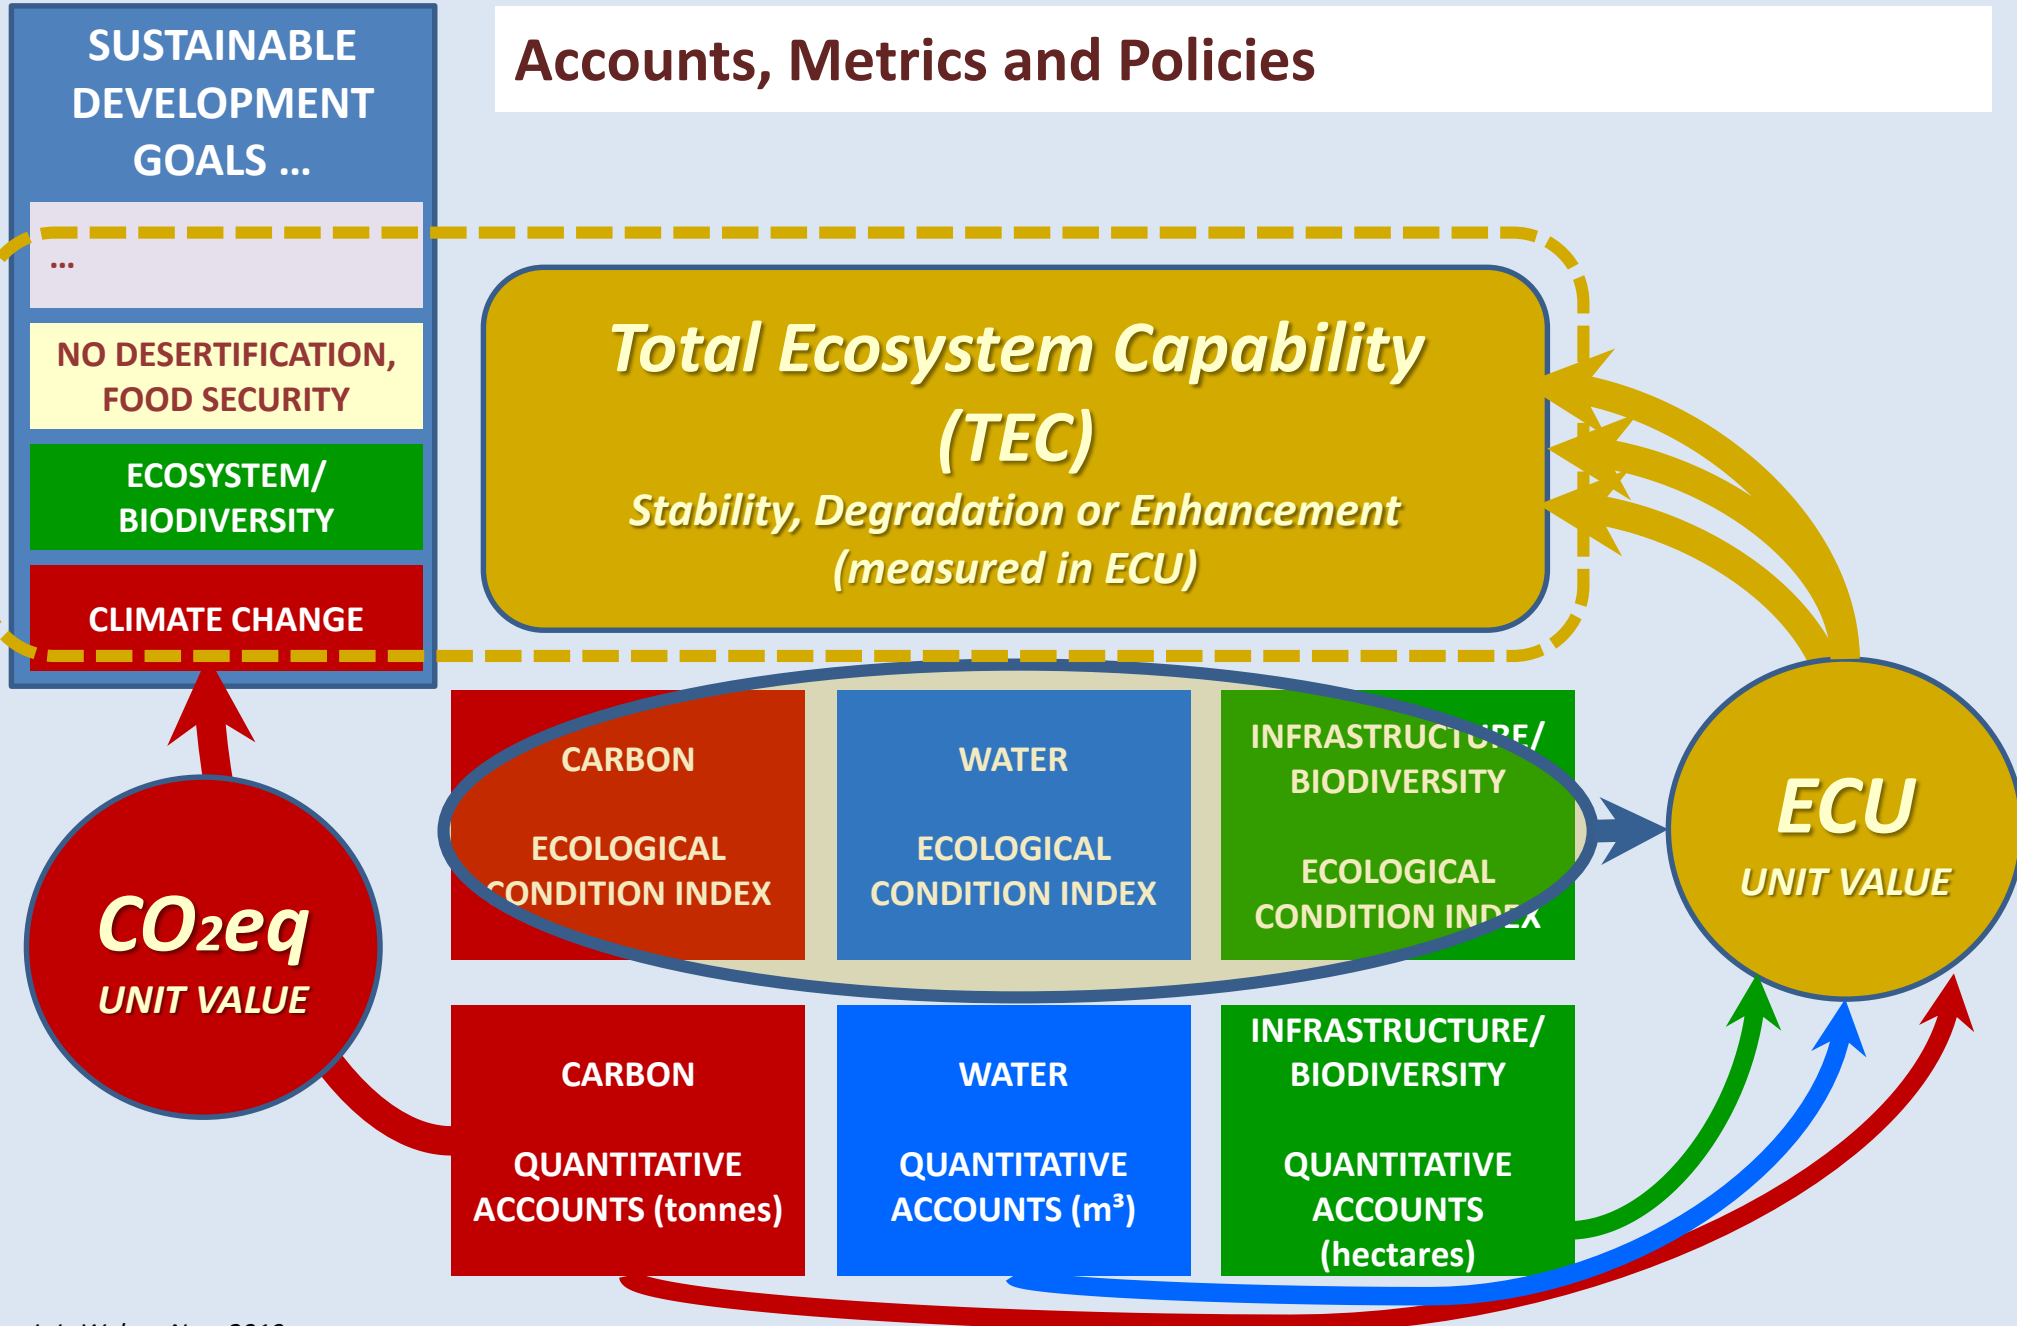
SUSTAINABLE DEVELOPMENT GOALS …

…

NO DESERTIFICATION, FOOD SECURITY

ECOSYSTEM/ BIODIVERSITY

CLIMATE CHANGE

Accounts, Metrics and Policies

Total Ecosystem Capability (TEC)

Stability, Degradation or Enhancement (measured in ECU)

CARBON

ECOLOGICAL CONDITION INDEX

WATER

ECOLOGICAL CONDITION INDEX

INFRASTRUCTURE/ BIODIVERSITY

ECOLOGICAL CONDITION INDEX

ECU

UNIT VALUE

$CO_2eq$

UNIT VALUE

CARBON

QUANTITATIVE ACCOUNTS (tonnes)

WATER

QUANTITATIVE ACCOUNTS (m³)

INFRASTRUCTURE/ BIODIVERSITY

QUANTITATIVE ACCOUNTS (hectares)

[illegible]